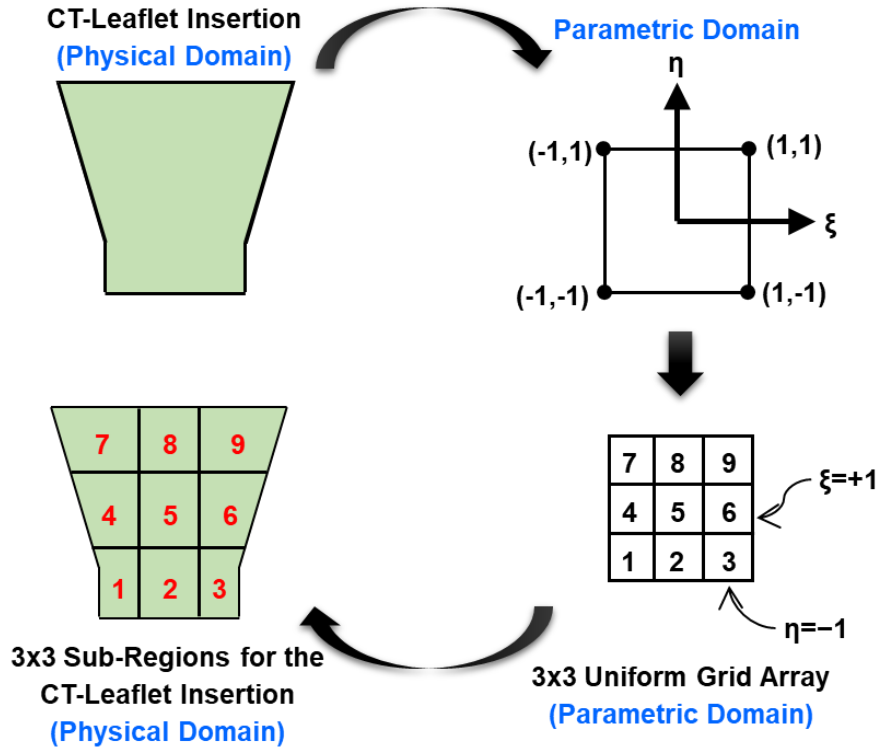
CT-Leaflet Insertion
(Physical Domain)

Parametric Domain

η

(-1,1)

(1,1)

ξ

(-1,-1)

(1,-1)

| 7 | 8 | 9 |
|---|---|---|
| 4 | 5 | 6 |
| 1 | 2 | 3 |

ξ=+1

η=−1

3x3 Uniform Grid Array
(Parametric Domain)

| 7 | 8 | 9 |
|---|---|---|
| 4 | 5 | 6 |
| 1 | 2 | 3 |

3x3 Sub-Regions for the CT-Leaflet Insertion
(Physical Domain)